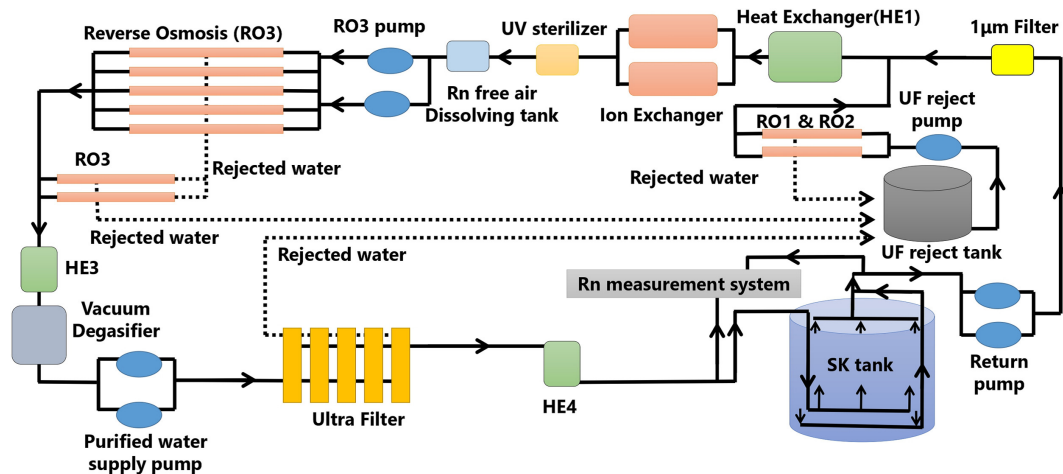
Reverse Osmosis (RO3)
RO3 pump
UV sterilizer
Heat Exchanger(HE1)
1μm Filter
Rn free air Dissolving tank
Ion Exchanger
UF reject pump
RO1 & RO2
RO3
Rejected water
Rejected water
Rejected water
UF reject tank
HE3
Rejected water
Rn measurement system
Vacuum Degasifier
SK tank
Return pump
Ultra Filter
HE4
Purified water supply pump